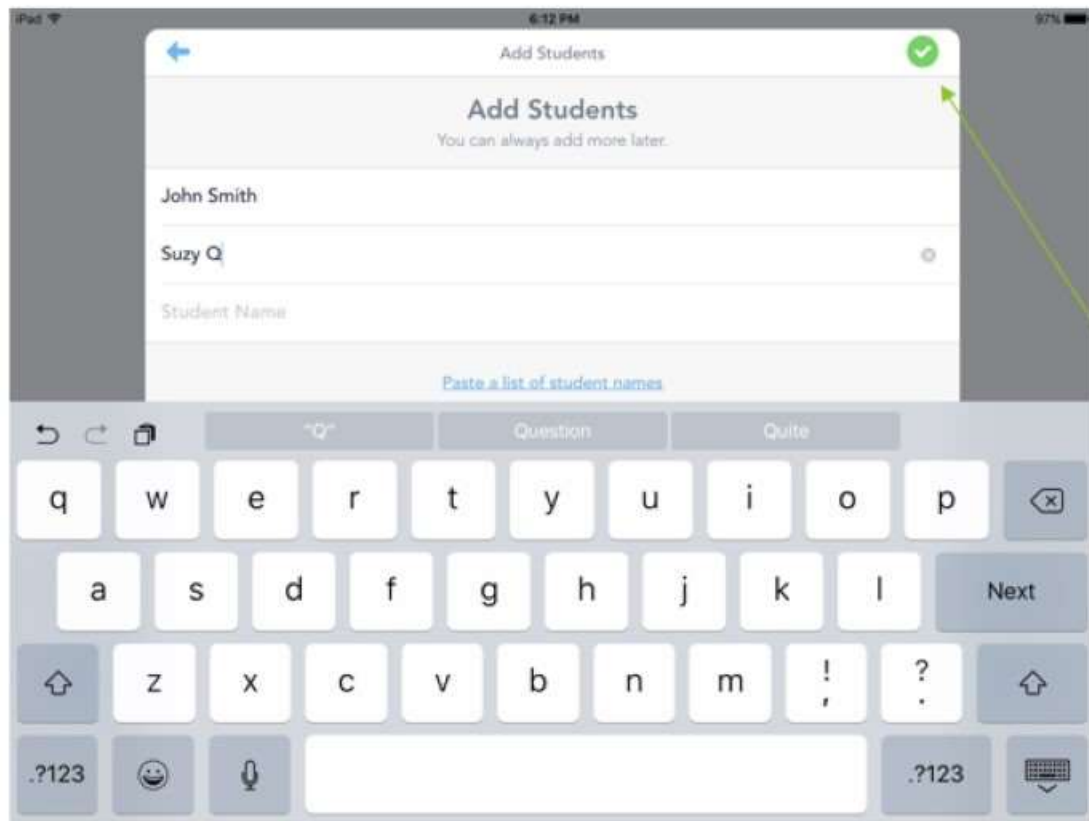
iPad

6:12 PM

97%

Add Students

Add Students

You can always add more later.

John Smith

Suzy Q

Student Name

Paste a list of student names

"Q"

Question

Quite

q w e r t y u i o p

a s d f g h j k l

Next

z x c v b n m

! ,

? .

.?123

.?123